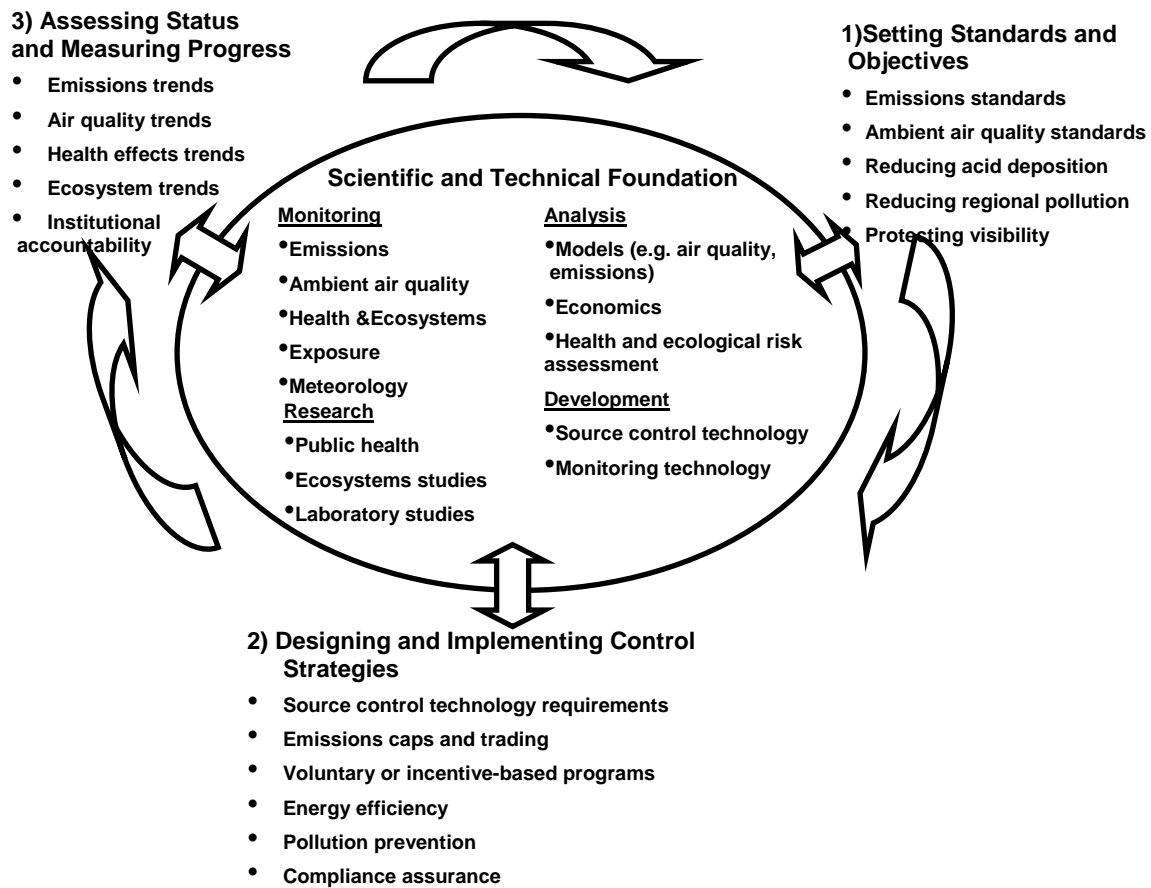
3) Assessing Status and Measuring Progress

- Emissions trends
- Air quality trends
- Health effects trends
- Ecosystem trends
- Institutional accountability

1)Setting Standards and Objectives

- Emissions standards
- Ambient air quality standards
- Reducing acid deposition
- Reducing regional pollution
- Protecting visibility

Scientific and Technical Foundation

Monitoring
- Emissions
- Ambient air quality
- Health &Ecosystems
- Exposure
- Meteorology

Research
- Public health
- Ecosystems studies
- Laboratory studies

Analysis
- Models (e.g. air quality, emissions)
- Economics
- Health and ecological risk assessment

Development
- Source control technology
- Monitoring technology

2) Designing and Implementing Control Strategies

- Source control technology requirements
- Emissions caps and trading
- Voluntary or incentive-based programs
- Energy efficiency
- Pollution prevention
- Compliance assurance